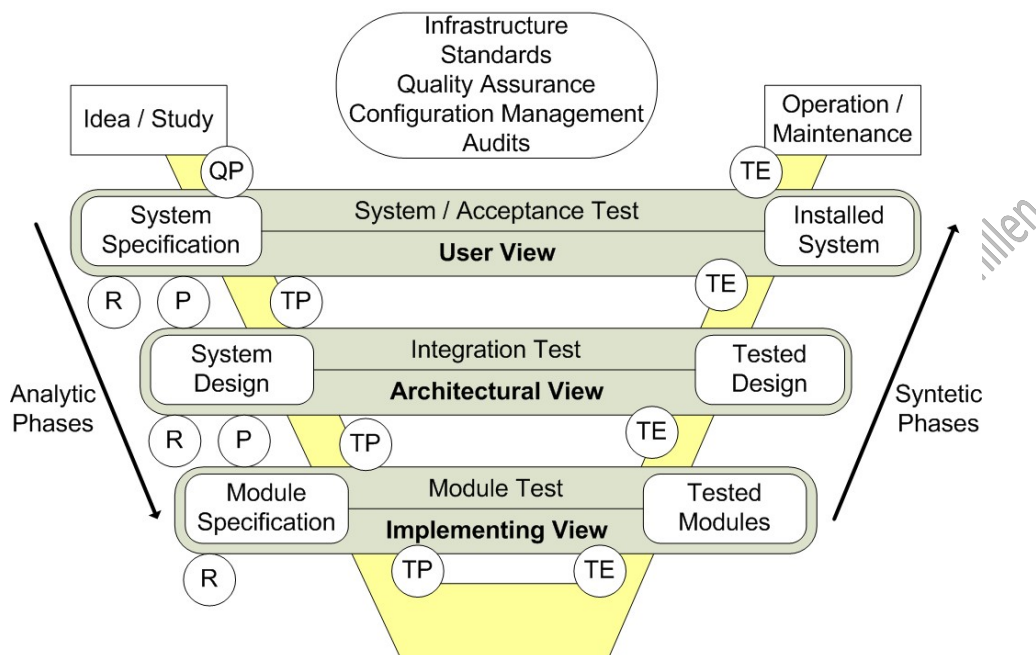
Infrastructure
Standards
Quality Assurance
Configuration Management
Audits

Idea / Study

Operation / Maintenance

QP

TE

System Specification

System / Acceptance Test

User View

Installed System

R

P

TP

TE

Analytic Phases

System Design

Integration Test

Architectural View

Tested Design

Syntetic Phases

R

P

TP

TE

Module Specification

Module Test

Implementing View

Tested Modules

R

TP

TE